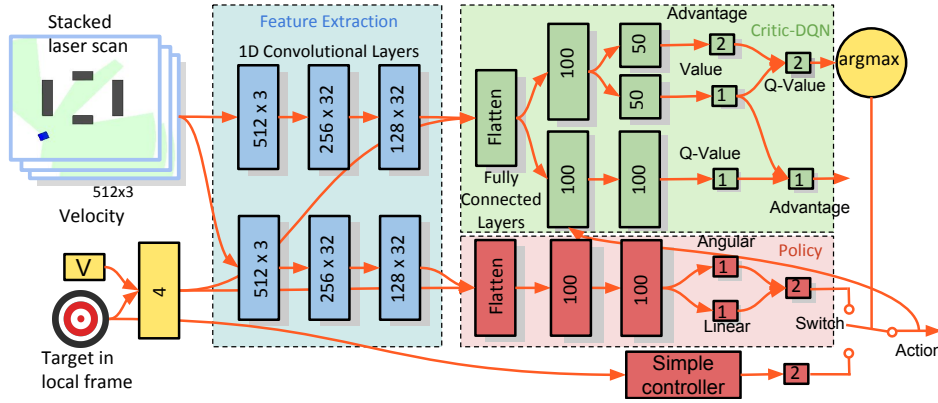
Stacked laser scan

512x3

Velocity

V

Target in local frame

4

Feature Extraction

1D Convolutional Layers

512 x 3

256 x 32

128 x 32

512 x 3

256 x 32

128 x 32

Flatten

Fully Connected Layers

100

100

100

50

50

Advantage

Value

2

1

2

Q-Value

Critic-DQN

argmax

Q-Value

1

1

Advantage

Policy

Flatten

100

100

Angular

1

1

Linear

2

Switch

Action

Simple controller

2